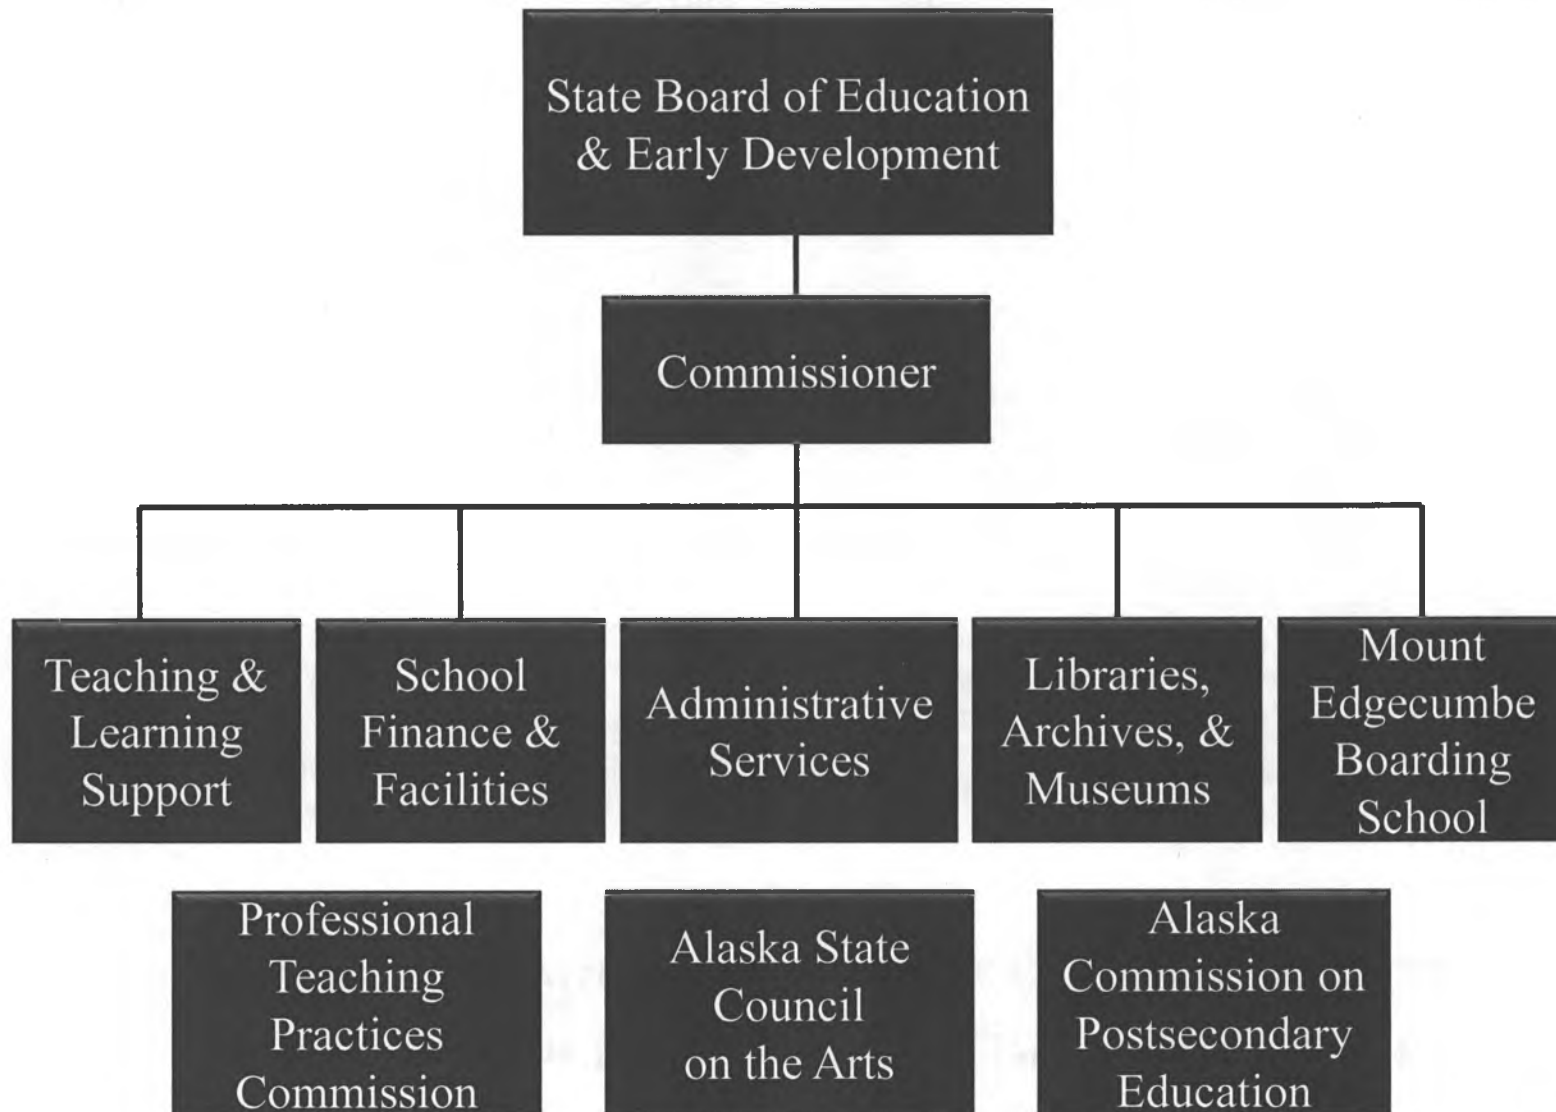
State Board of Education & Early Development

Commissioner

Teaching & Learning Support

School Finance & Facilities

Administrative Services

Libraries, Archives, & Museums

Mount Edgecumbe Boarding School

Professional Teaching Practices Commission

Alaska State Council on the Arts

Alaska Commission on Postsecondary Education